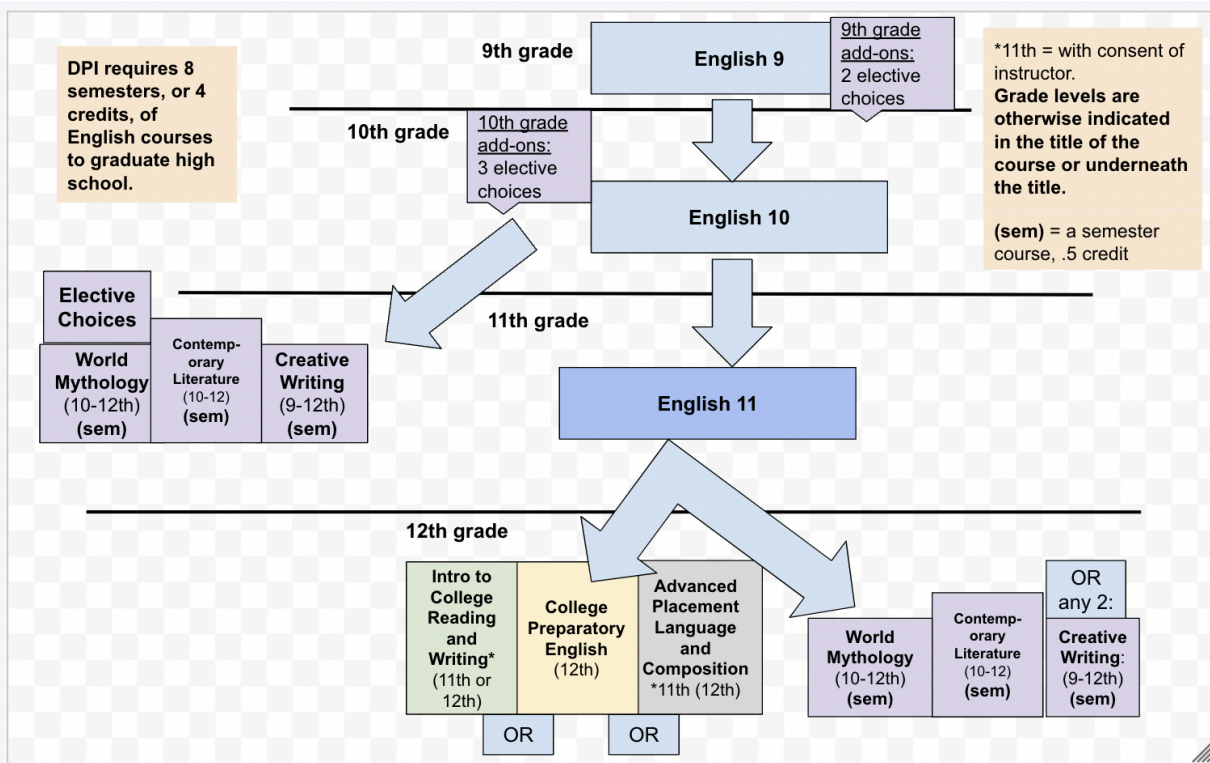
DPI requires 8 semesters, or 4 credits, of English courses to graduate high school.

9th grade

English 9

9th grade add-ons:
2 elective choices

*11th = with consent of instructor.
Grade levels are otherwise indicated in the title of the course or underneath the title.

(sem) = a semester course, .5 credit

10th grade

10th grade add-ons:
3 elective choices

English 10

Elective Choices

World Mythology (10-12th) (sem)

Contemporary Literature (10-12) (sem)

Creative Writing (9-12th) (sem)

11th grade

English 11

12th grade

Intro to College Reading and Writing* (11th or 12th)

OR

College Preparatory English (12th)

OR

Advanced Placement Language and Composition *11th (12th)

World Mythology (10-12th) (sem)

Contemporary Literature (10-12) (sem)

OR any 2:

Creative Writing: (9-12th) (sem)